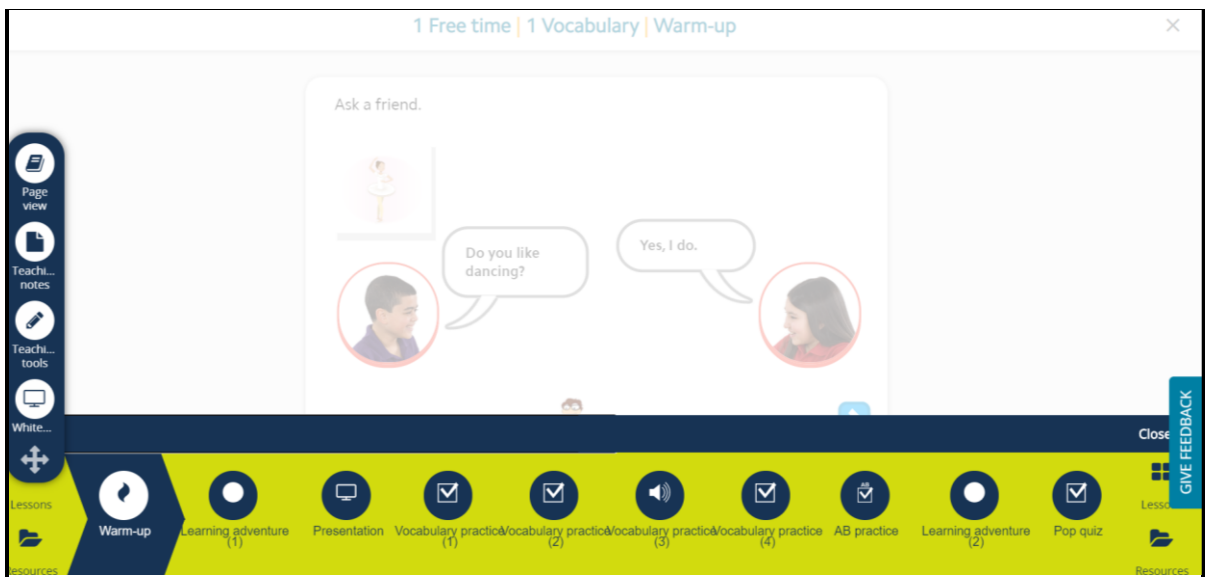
1 Free time | 1 Vocabulary | Warm-up

Ask a friend.

Do you like dancing?

Yes, I do.

Page view

Teachi... notes

Teachi... tools

White...

Close

GIVE FEEDBACK

Lessons

Resources

Warm-up

Learning adventure (1)

Presentation

Vocabulary practice (1)

Vocabulary practice (2)

Vocabulary practice (3)

Vocabulary practice (4)

AB practice

Learning adventure (2)

Pop quiz

Lessons

Resources